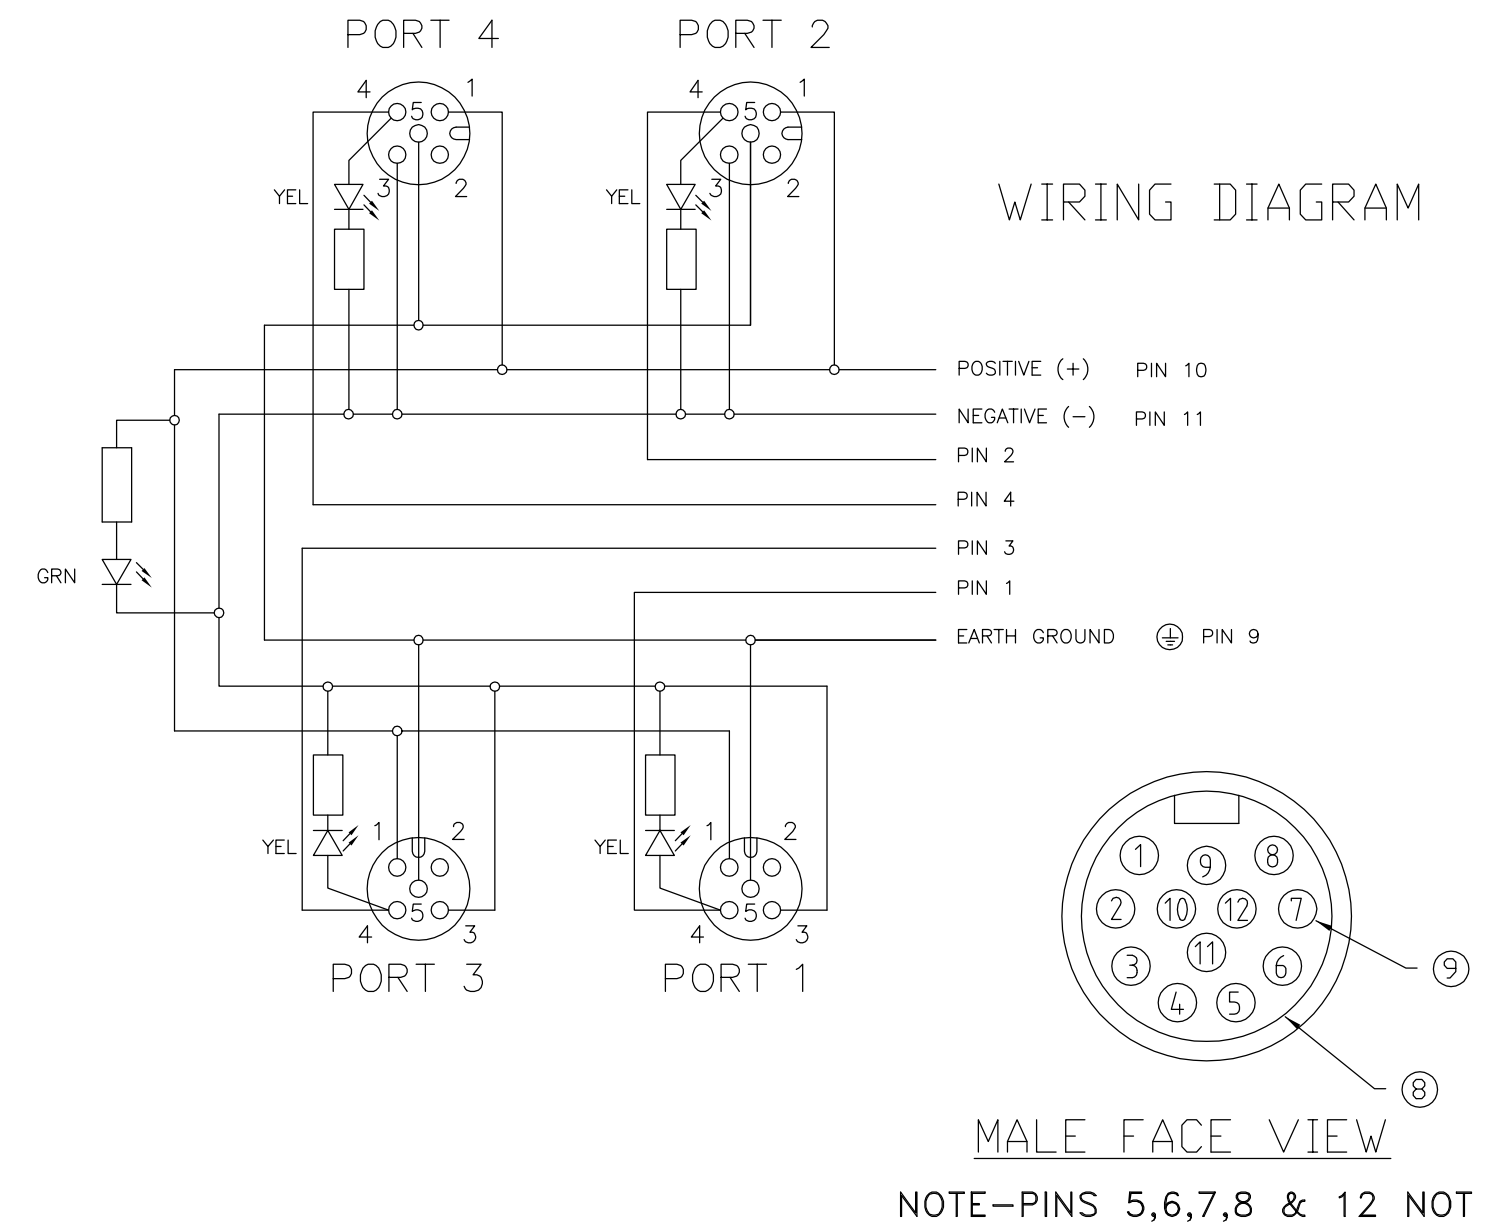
PORT 4
PORT 2
4 5 1
3 2
YEL
4 5 1
3 2
YEL

WIRING DIAGRAM

POSITIVE (+) PIN 10
NEGATIVE (−) PIN 11
PIN 2
PIN 4
PIN 3
PIN 1
EARTH GROUND PIN 9

GRN

YEL 1 2
4 5 3
PORT 3
YEL 1 2
4 5 3
PORT 1

1 9 8
2 10 12 7
11
3 6
4 5
9
8

MALE FACE VIEW

NOTE–PINS 5,6,7,8 & 12 NOT